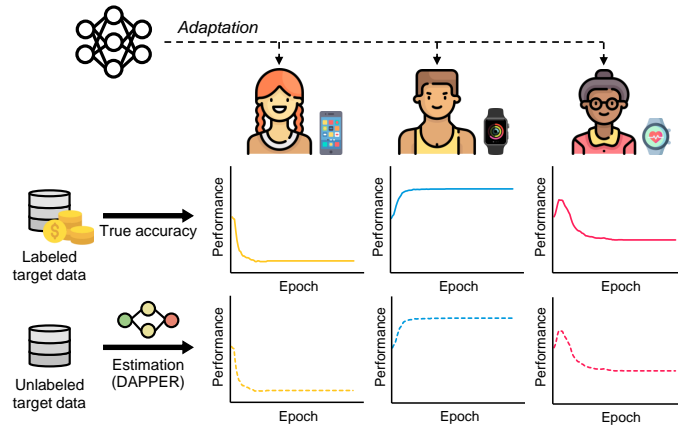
Adaptation

Labeled target data

True accuracy

Performance

Epoch

Performance

Epoch

Performance

Epoch

Unlabeled target data

Estimation (DAPPER)

Performance

Epoch

Performance

Epoch

Performance

Epoch